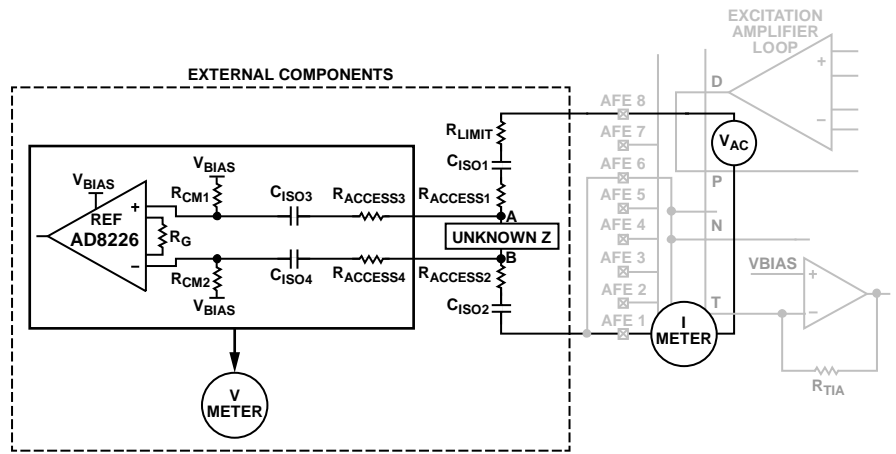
EXTERNAL COMPONENTS

EXCITATION AMPLIFIER LOOP

$V_{BIAS}$
REF
AD8226
$R_G$
+
–
$V_{BIAS}$
$R_{CM1}$
$R_{CM2}$
$V_{BIAS}$
$C_{ISO3}$
$R_{ACCESS3}$
$C_{ISO4}$
$R_{ACCESS4}$
$R_{LIMIT}$
$C_{ISO1}$
$R_{ACCESS1}$
A
UNKNOWN Z
B
$R_{ACCESS2}$
$C_{ISO2}$
V METER

AFE 8
AFE 7
AFE 6
AFE 5
AFE 4
AFE 3
AFE 2
AFE 1
D
P
N
T
+
–
$V_{AC}$
I METER
VBIAS
+
–
$R_{TIA}$